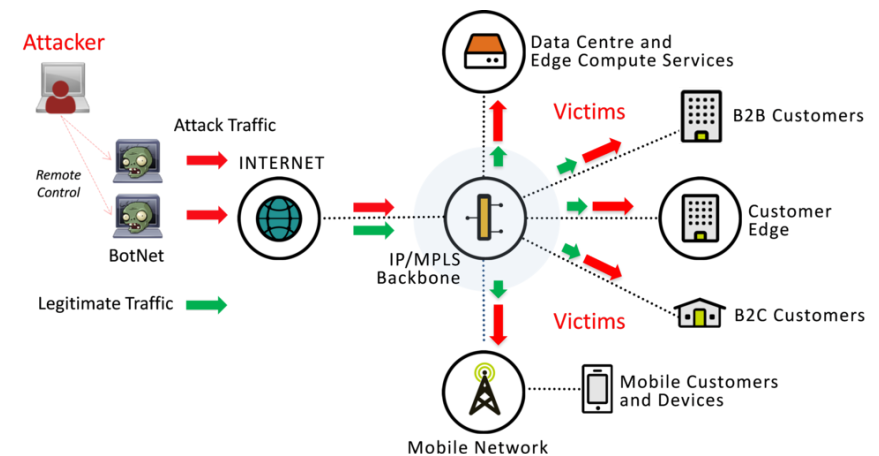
Attacker

Remote Control

Attack Traffic

INTERNET

BotNet

Legitimate Traffic

Data Centre and Edge Compute Services

Victims

B2B Customers

IP/MPLS Backbone

Customer Edge

B2C Customers

Victims

Mobile Customers and Devices

Mobile Network